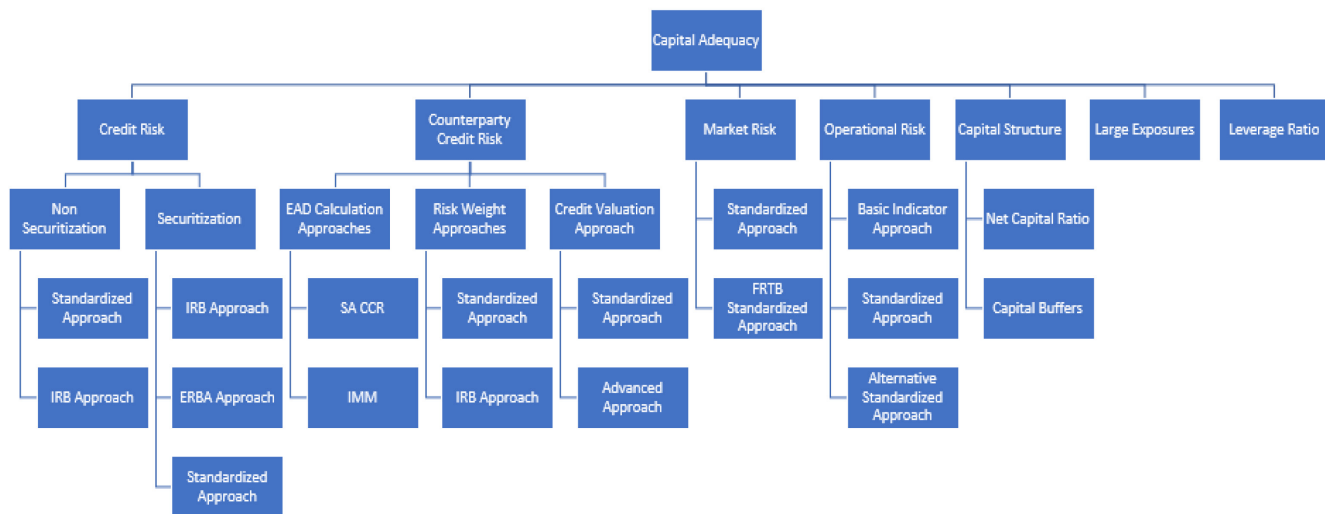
Capital Adequacy

Credit Risk

Non Securitization

Standardized Approach

IRB Approach

Securitization

IRB Approach

ERBA Approach

Standardized Approach

Counterparty Credit Risk

EAD Calculation Approaches

SA CCR

IMM

Risk Weight Approaches

Standardized Approach

IRB Approach

Credit Valuation Approach

Standardized Approach

Advanced Approach

Market Risk

Standardized Approach

FRTB Standardized Approach

Operational Risk

Basic Indicator Approach

Standardized Approach

Alternative Standardized Approach

Capital Structure

Net Capital Ratio

Capital Buffers

Large Exposures

Leverage Ratio